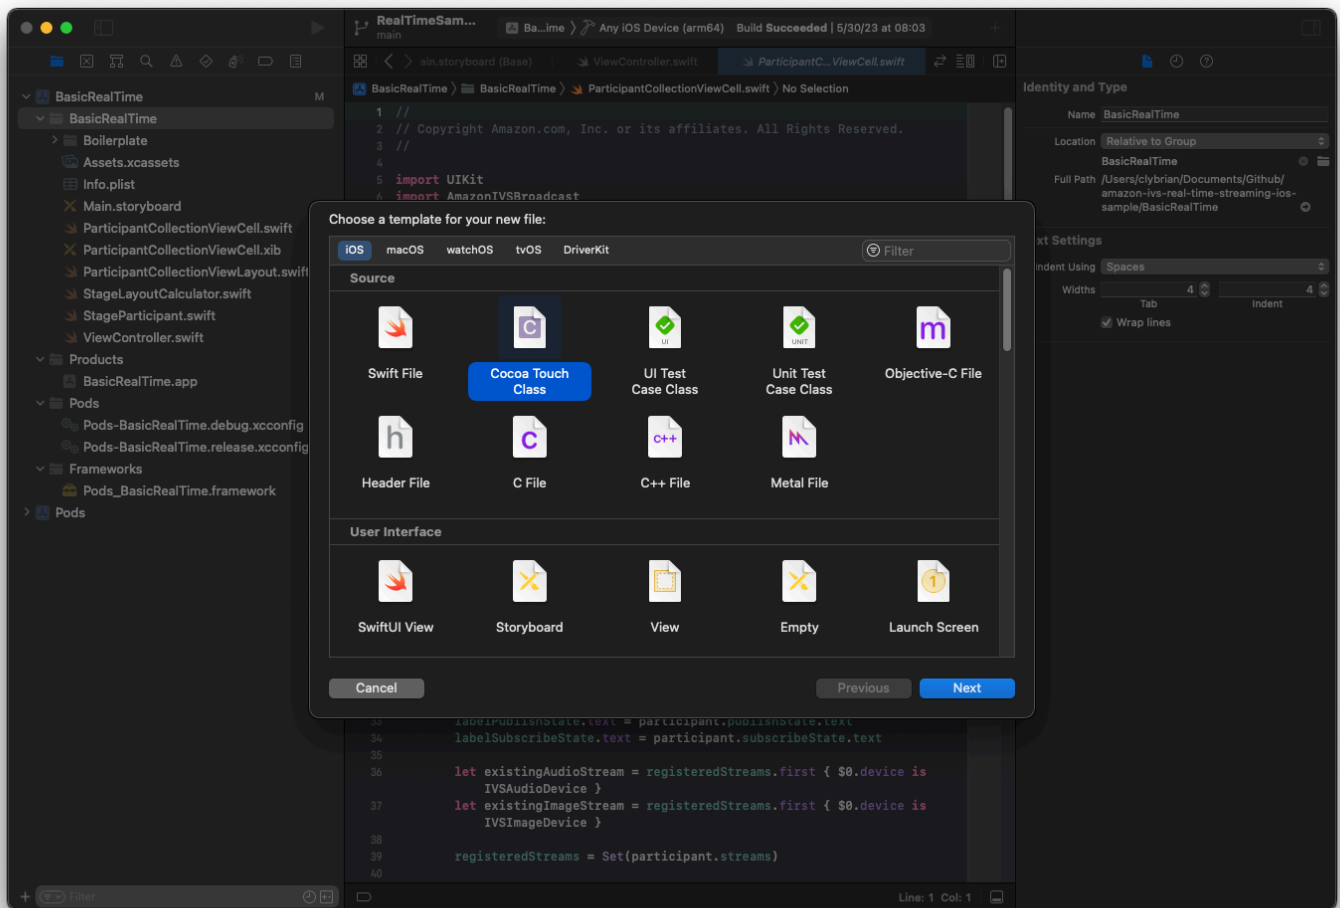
RealTimeSam...
main

Ba...ime 〉 Any iOS Device (arm64) Build Succeeded | 5/30/23 at 08:03

ain.storyboard (Base) ViewController.swift ParticipantC...ViewCell.swift

BasicRealTime 〉 BasicRealTime 〉 ParticipantCollectionViewCell.swift 〉 No Selection

BasicRealTime M
BasicRealTime
Boilerplate
Assets.xcassets
Info.plist
Main.storyboard
ParticipantCollectionViewCell.swift
ParticipantCollectionViewCell.xib
ParticipantCollectionViewLayout.swift
StageLayoutCalculator.swift
StageParticipant.swift
ViewController.swift
Products
BasicRealTime.app
Pods
Pods-BasicRealTime.debug.xcconfig
Pods-BasicRealTime.release.xcconfig
Frameworks
Pods_BasicRealTime.framework
Pods

Filter

1 //
2 // Copyright Amazon.com, Inc. or its affiliates. All Rights Reserved.
3 //
4
5 import UIKit
6 import AmazonIVSBroadcast

Choose a template for your new file:

iOS macOS watchOS tvOS DriverKit Filter

Source

Swift File
Cocoa Touch Class
UI Test Case Class
Unit Test Case Class
Objective-C File
Header File
C File
C++ File
Metal File

User Interface

SwiftUI View
Storyboard
View
Empty
Launch Screen

Cancel Previous Next

33 labelPublishState.text = participant.publishState.text
34 labelSubscribeState.text = participant.subscribeState.text
35
36 let existingAudioStream = registeredStreams.first { $0.device is IVSAudioDevice }
37 let existingImageStream = registeredStreams.first { $0.device is IVSImageDevice }
38
39 registeredStreams = Set(participant.streams)
40

Line: 1 Col: 1

Identity and Type
Name BasicRealTime
Location Relative to Group
BasicRealTime
Full Path /Users/clybrian/Documents/Github/amazon-ivs-real-time-streaming-ios-sample/BasicRealTime

xt Settings
Indent Using Spaces
Widths 4 4
Tab Indent
Wrap lines